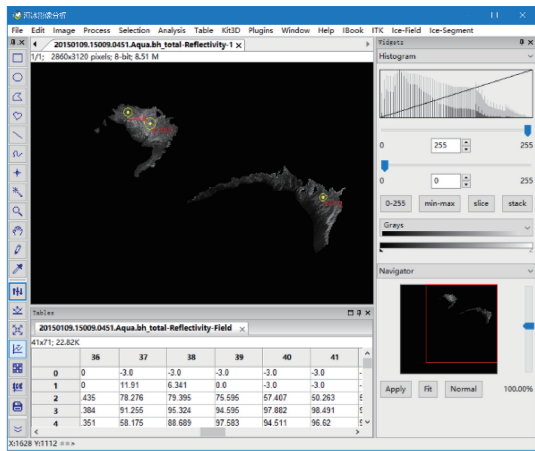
File Edit Image Process Selection Analysis Table Kit3D Plugins Window Help IBook ITK Ice-Field Ice-Segment

20150109.15009.0451.Aqua.bh_total-Reflectivity-1
1/1; 2860x3120 pixels; 8-bit; 8.51 M

Widgets
Histogram

0 255 255
0 0 255

0-255 min-max slice stack

Grays

Navigator

Apply Fit Normal 100.00%

Tables
20150109.15009.0451.Aqua.bh_total-Reflectivity-Field
41x71; 22.82K

| | 36 | 37 | 38 | 39 | 40 | 41 |
|---|---|---|---|---|---|---|
| 0 | 0 | -3.0 | -3.0 | -3.0 | -3.0 | -3.0 |
| 1 | 0 | 11.91 | 6.341 | 0.0 | -3.0 | -3.0 |
| 2 | .435 | 78.276 | 79.395 | 75.595 | 57.407 | 50.263 |
| 3 | .384 | 91.255 | 95.324 | 94.595 | 97.882 | 98.491 |
| 4 | .351 | 58.175 | 88.689 | 97.583 | 94.511 | 96.62 |

X:1628 Y:1112